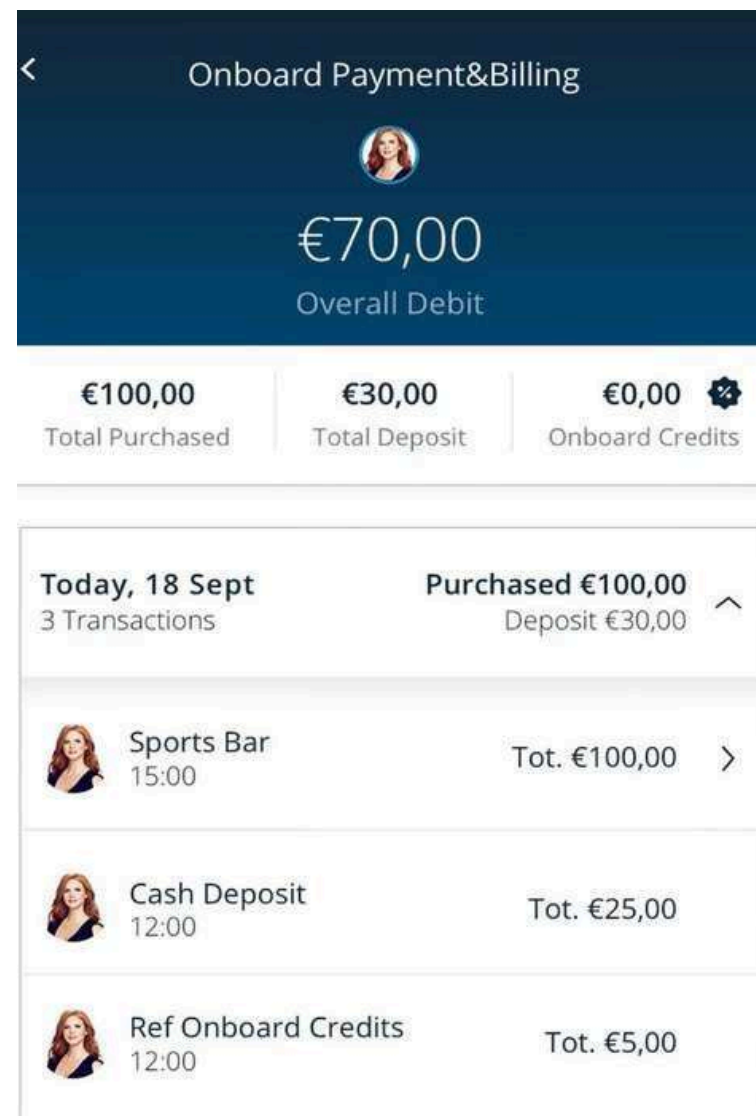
Onboard Payment&Billing

€70,00
Overall Debit

€100,00
Total Purchased

€30,00
Total Deposit

€0,00
Onboard Credits

Today, 18 Sept
3 Transactions

Purchased €100,00
Deposit €30,00

Sports Bar
15:00
Tot. €100,00

Cash Deposit
12:00
Tot. €25,00

Ref Onboard Credits
12:00
Tot. €5,00